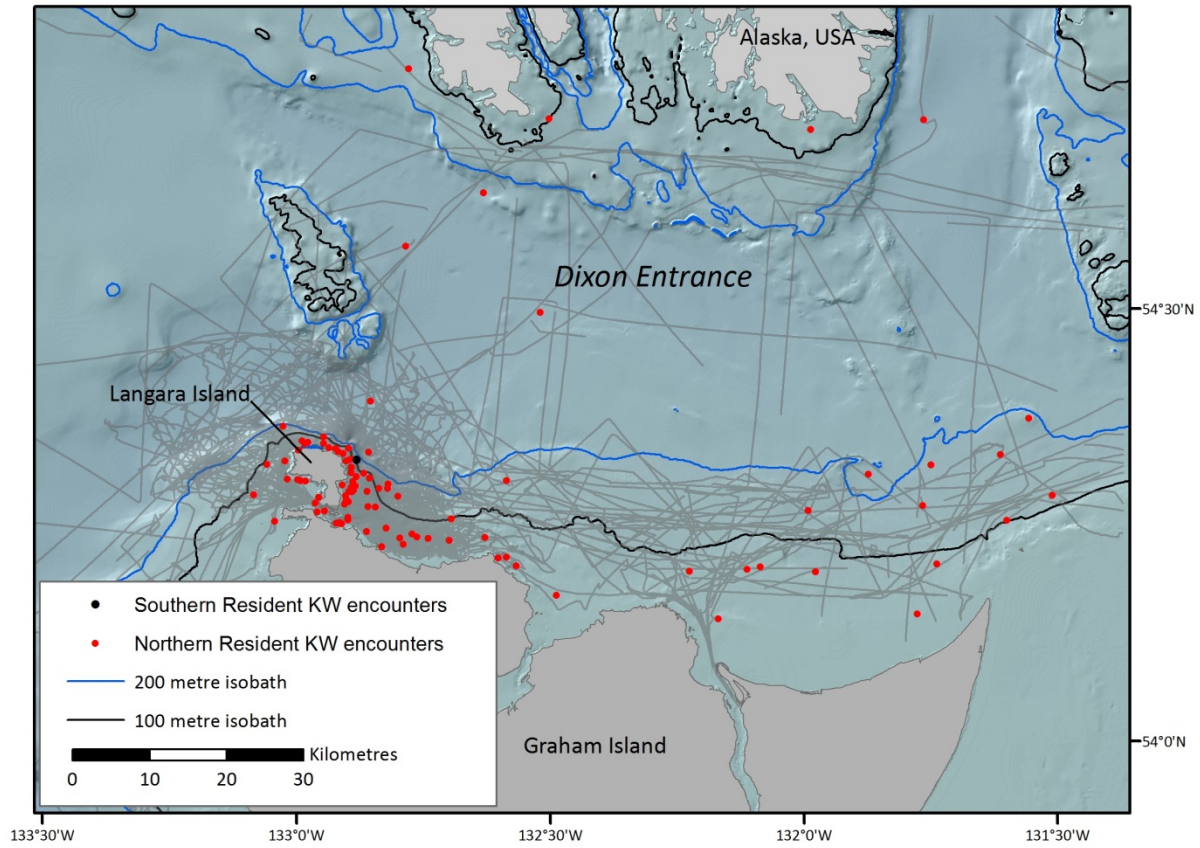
Alaska, USA

Dixon Entrance

54°30'N

Langara Island

Southern Resident KW encounters

Northern Resident KW encounters

200 metre isobath

100 metre isobath

Kilometres

0 10 20 30

Graham Island

54°0'N

133°30'W 133°0'W 132°30'W 132°0'W 131°30'W